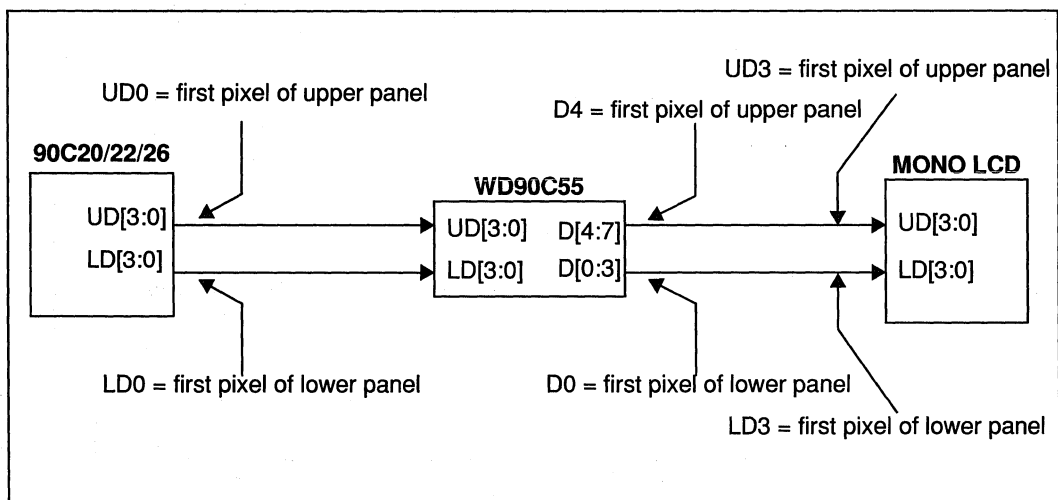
UD3 = first pixel of upper panel

UD0 = first pixel of upper panel

D4 = first pixel of upper panel

90C20/22/26

MONO LCD

WD90C55

UD[3:0]

LD[3:0]

UD[3:0]

D[4:7]

LD[3:0]

D[0:3]

UD[3:0]

LD[3:0]

LD0 = first pixel of lower panel

D0 = first pixel of lower panel

LD3 = first pixel of lower panel